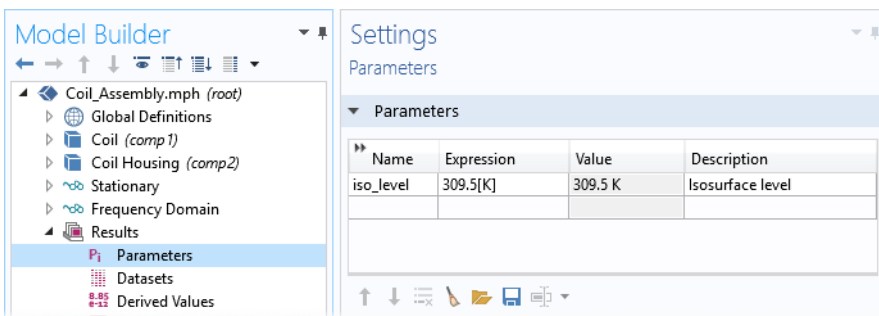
Model Builder

Coil_Assembly.mph (root)
Global Definitions
Coil (comp1)
Coil Housing (comp2)
Stationary
Frequency Domain
Results
Pi Parameters
Datasets
8.85 e-12 Derived Values

Settings
Parameters

Parameters

| Name | Expression | Value | Description |
|---|---|---|---|
| iso_level | 309.5[K] | 309.5 K | Isosurface level |
| | | | |